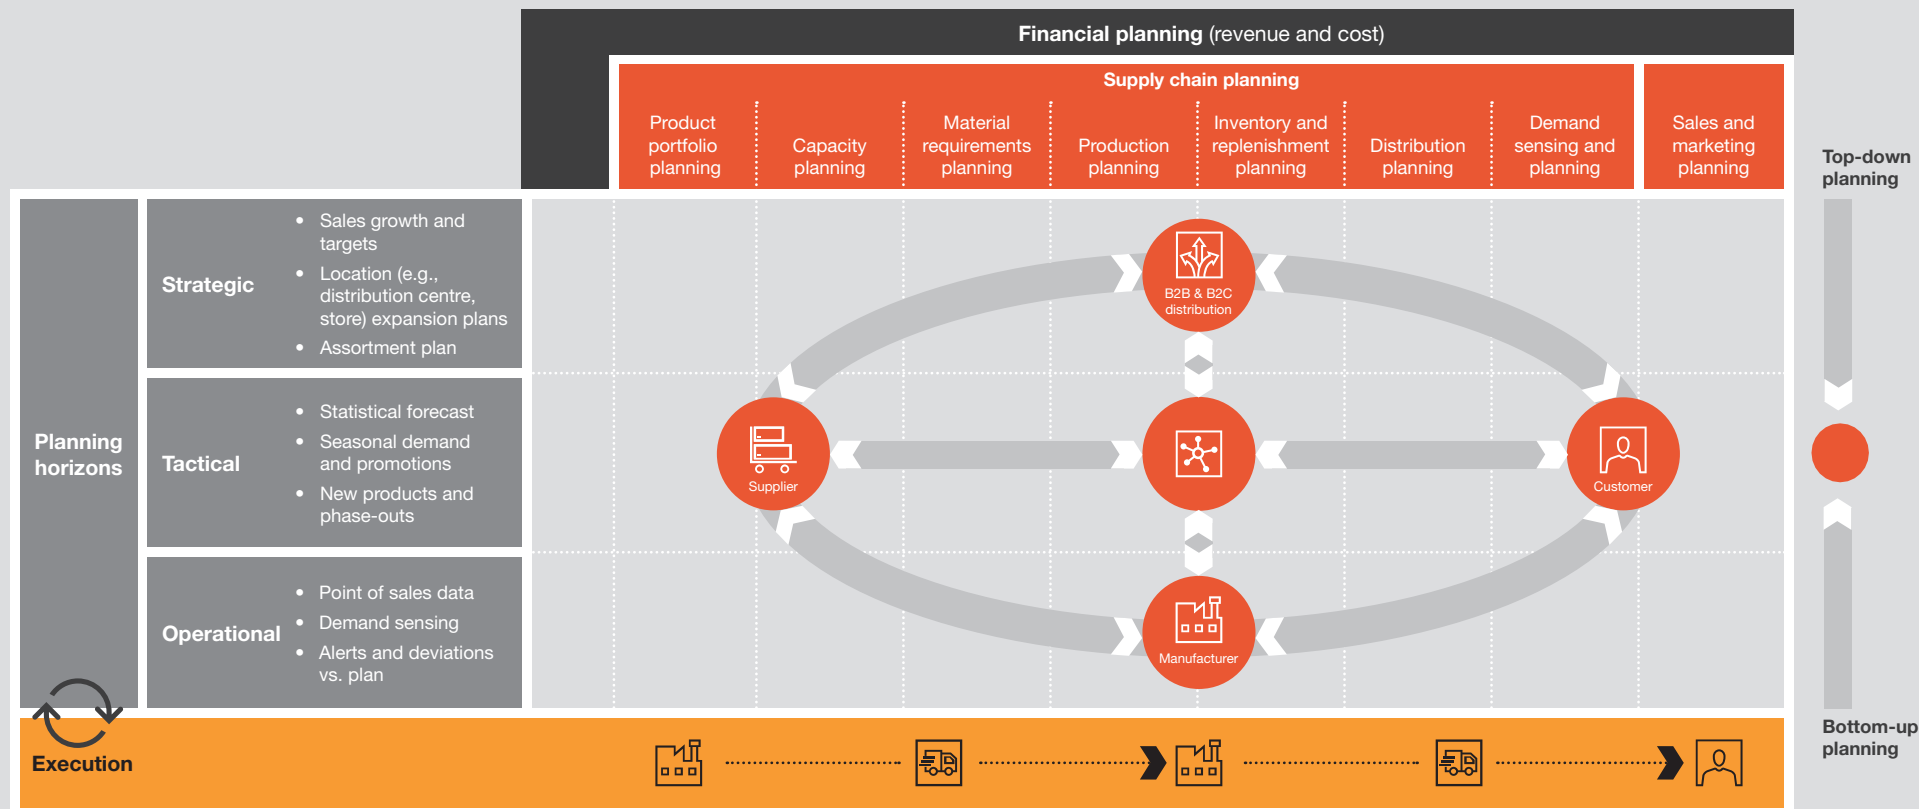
**Financial planning** (revenue and cost)

**Supply chain planning**

| Product portfolio planning | Capacity planning | Material requirements planning | Production planning | Inventory and replenishment planning | Distribution planning | Demand sensing and planning |
|---|---|---|---|---|---|---|

Sales and marketing planning

Top-down planning

**Planning horizons**

**Strategic**
- Sales growth and targets
- Location (e.g., distribution centre, store) expansion plans
- Assortment plan

**Tactical**
- Statistical forecast
- Seasonal demand and promotions
- New products and phase-outs

**Operational**
- Point of sales data
- Demand sensing
- Alerts and deviations vs. plan

B2B & B2C distribution

Supplier

Customer

Manufacturer

**Execution**

Bottom-up planning